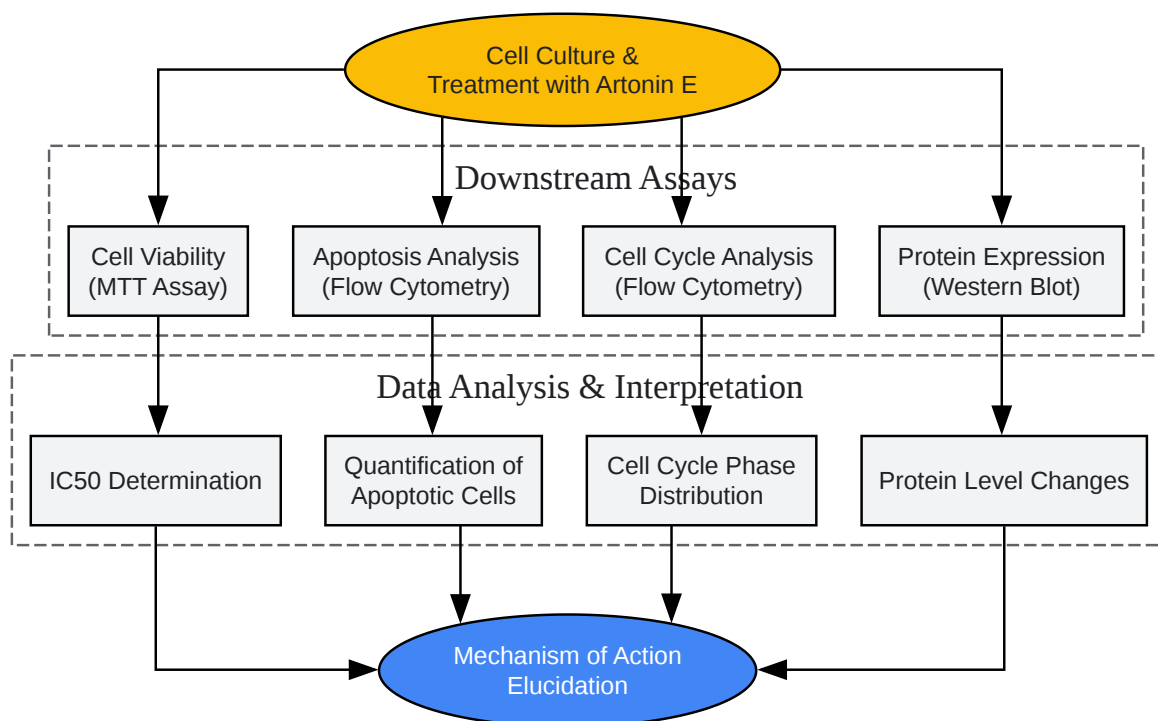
Cell Culture & Treatment with Artonin E

Downstream Assays

Cell Viability (MTT Assay)

Apoptosis Analysis (Flow Cytometry)

Cell Cycle Analysis (Flow Cytometry)

Protein Expression (Western Blot)

Data Analysis & Interpretation

IC50 Determination

Quantification of Apoptotic Cells

Cell Cycle Phase Distribution

Protein Level Changes

Mechanism of Action Elucidation